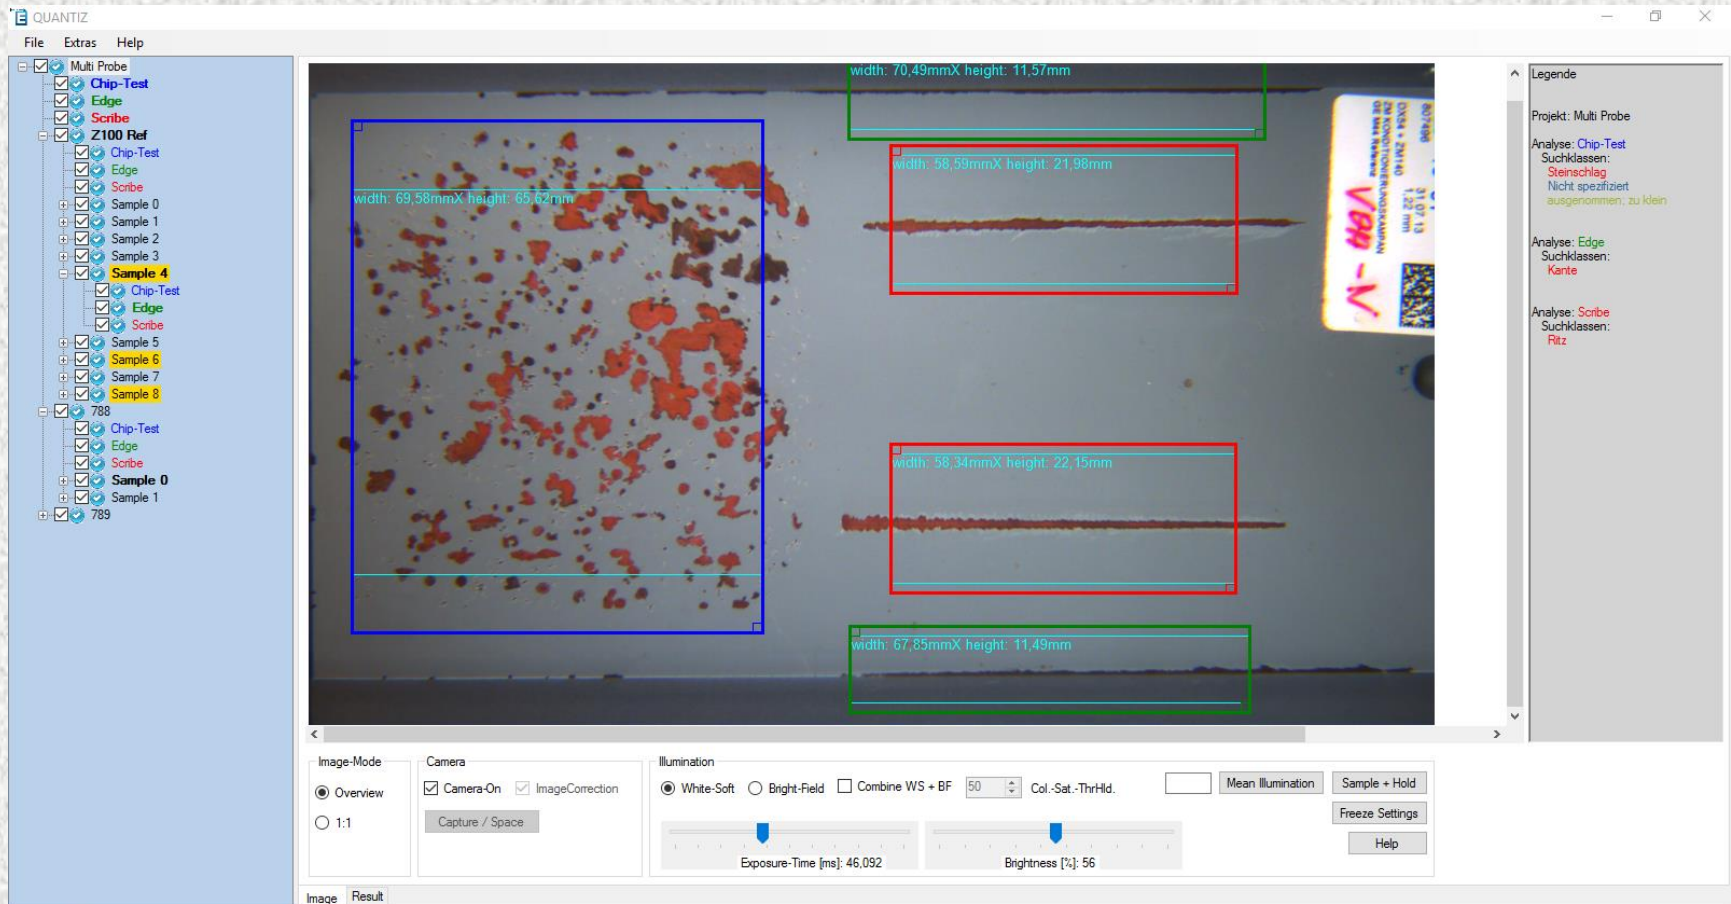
QUANTIZ

File Extras Help

Multi Probe
Chip-Test
Edge
Scribe
Z100 Ref
Chip-Test
Edge
Scribe
Sample 0
Sample 1
Sample 2
Sample 3
Sample 4
Chip-Test
Edge
Scribe
Sample 5
Sample 6
Sample 7
Sample 8
788
Chip-Test
Edge
Scribe
Sample 0
Sample 1
789

width: 70,49mmX height: 11,57mm
width: 58,59mmX height: 21,98mm
width: 69,58mmX height: 65,62mm
width: 58,34mmX height: 22,15mm
width: 67,85mmX height: 11,49mm

Legende

Projekt: Multi Probe

Analyse: Chip-Test
Suchklassen:
Steinschlag
Nicht spezifiziert
ausgenommen: zu klein

Analyse: Edge
Suchklassen:
Kante

Analyse: Scribe
Suchklassen:
Ritz

Image-Mode
Overview
1:1

Camera
Camera-On
ImageCorrection
Capture / Space

Illumination
White-Soft
Bright-Field
Combine WS + BF
50
Col.-Sat.-ThrHld.
Mean Illumination
Sample + Hold
Freeze Settings
Help

Exposure-Time [ms]: 46,092
Brightness [%]: 56

Image Result